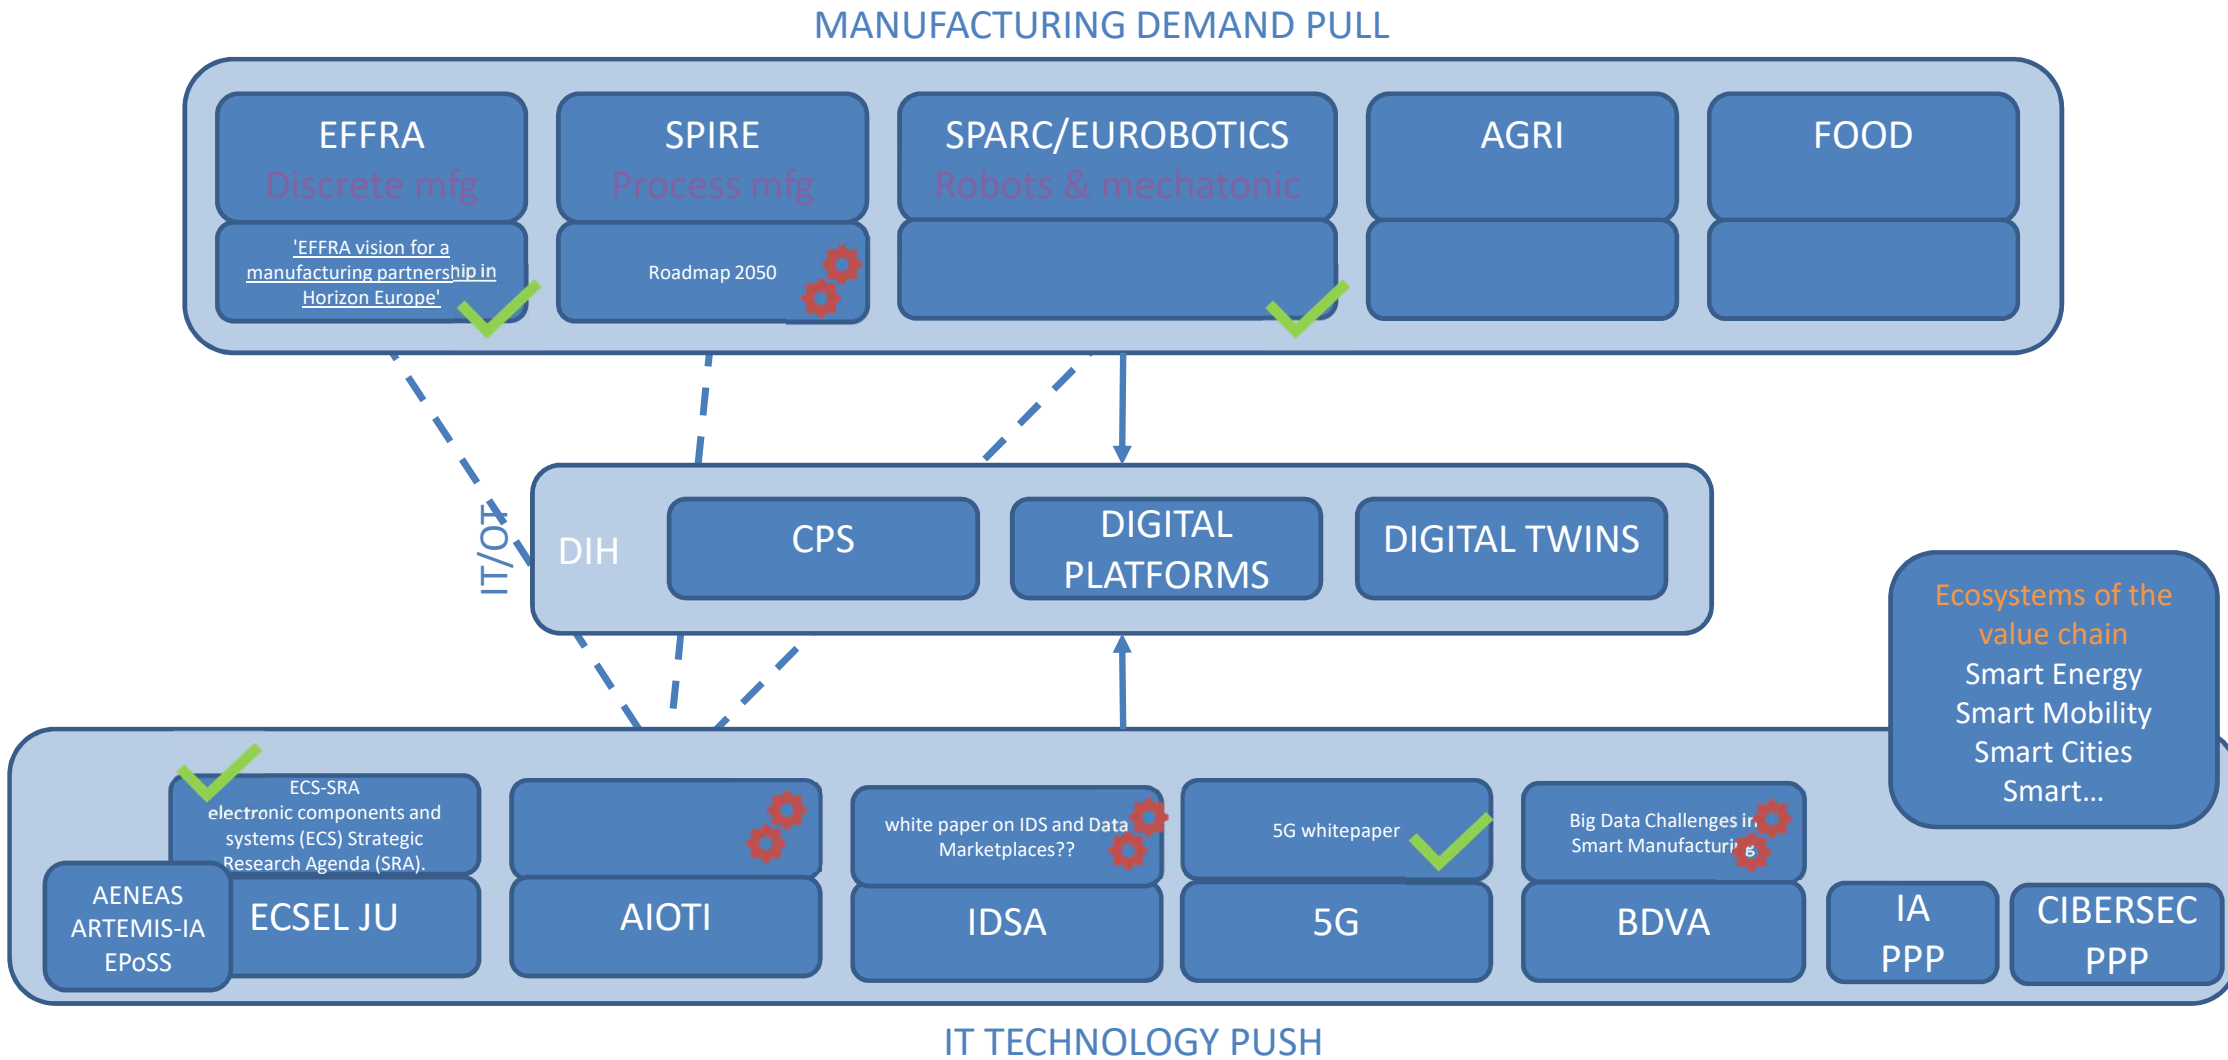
MANUFACTURING DEMAND PULL

EFFRA
Discrete mfg
'EFFRA vision for a manufacturing partnership in Horizon Europe'

SPIRE
Process mfg
Roadmap 2050

SPARC/EUROBOTICS
Robots & mechatonic

AGRI

FOOD

IT/OT

DIH

CPS

DIGITAL PLATFORMS

DIGITAL TWINS

Ecosystems of the value chain
Smart Energy
Smart Mobility
Smart Cities
Smart…

ECS-SRA
electronic components and systems (ECS) Strategic Research Agenda (SRA).

AENEAS
ARTEMIS-IA
EPoSS

ECSEL JU

AIOTI

white paper on IDS and Data Marketplaces??

IDSA

5G whitepaper

5G

Big Data Challenges in Smart Manufacturing

BDVA

IA
PPP

CIBERSEC
PPP

IT TECHNOLOGY PUSH